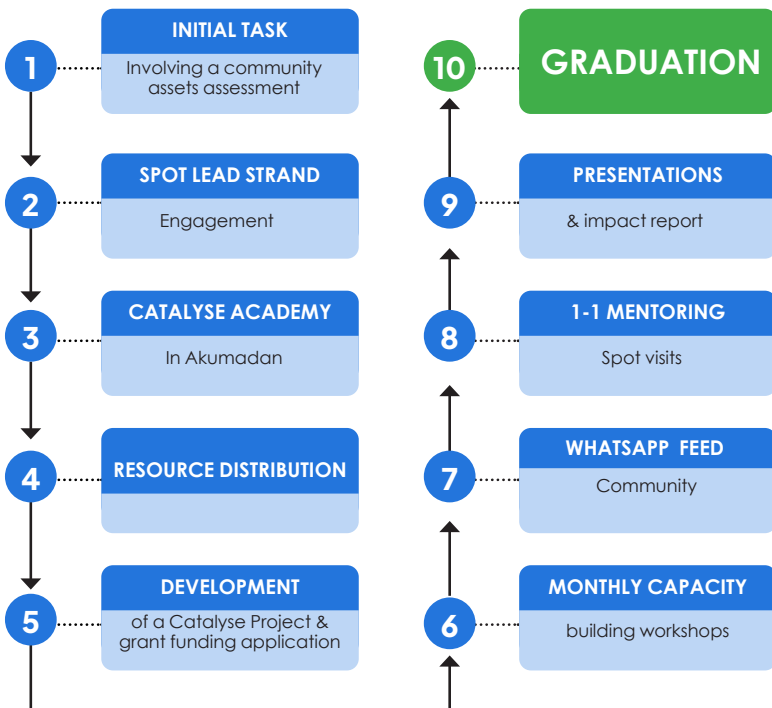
1
INITIAL TASK
Involving a community assets assessment

2
SPOT LEAD STRAND
Engagement

3
CATALYSE ACADEMY
In Akumadan

4
RESOURCE DISTRIBUTION

5
DEVELOPMENT
of a Catalyse Project & grant funding application

6
MONTHLY CAPACITY
building workshops

7
WHATSAPP FEED
Community

8
1-1 MENTORING
Spot visits

9
PRESENTATIONS
& impact report

10
GRADUATION